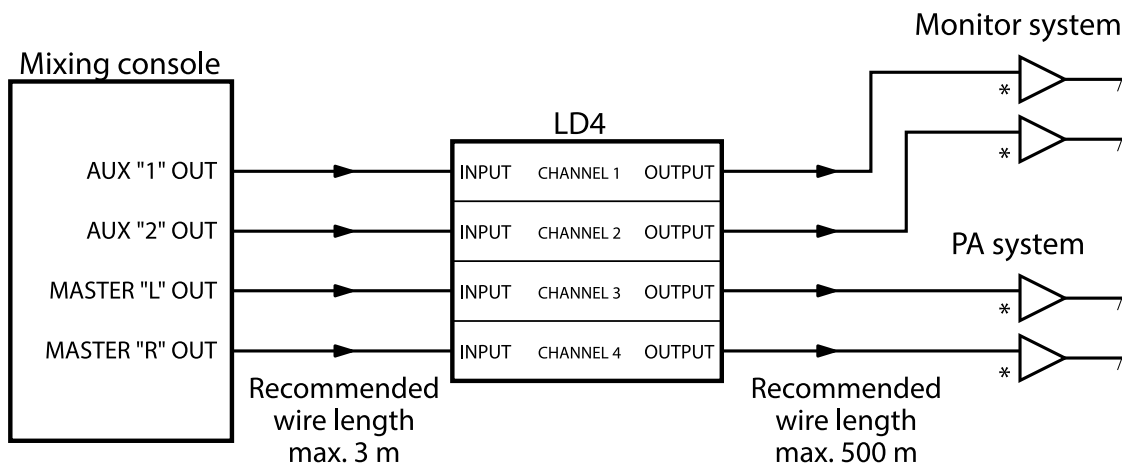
Monitor system

Mixing console

LD4

AUX "1" OUT

INPUT CHANNEL 1 OUTPUT

*

*

AUX "2" OUT

INPUT CHANNEL 2 OUTPUT

PA system

MASTER "L" OUT

INPUT CHANNEL 3 OUTPUT

*

MASTER "R" OUT

INPUT CHANNEL 4 OUTPUT

*

Recommended wire length max. 3 m

Recommended wire length max. 500 m